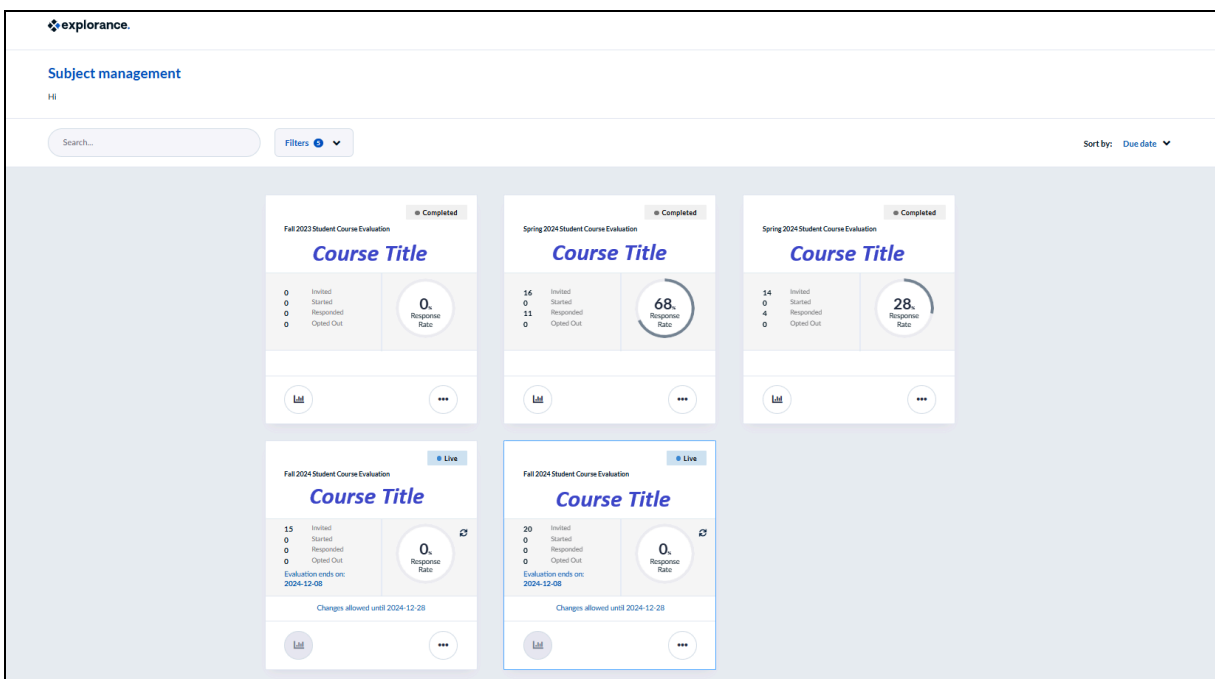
explorance.

Subject management

Hi

Search...

Filters 5

Sort by: Due date

Completed
Fall 2023 Student Course Evaluation
Course Title
0 Invited
0 Started
0 Responded
0 Opted Out
0% Response Rate

Completed
Spring 2024 Student Course Evaluation
Course Title
16 Invited
0 Started
11 Responded
0 Opted Out
68% Response Rate

Completed
Spring 2024 Student Course Evaluation
Course Title
14 Invited
0 Started
4 Responded
0 Opted Out
28% Response Rate

Live
Fall 2024 Student Course Evaluation
Course Title
15 Invited
0 Started
0 Responded
0 Opted Out
Evaluation ends on: 2024-12-08
0% Response Rate
Changes allowed until 2024-12-28

Live
Fall 2024 Student Course Evaluation
Course Title
20 Invited
0 Started
0 Responded
0 Opted Out
Evaluation ends on: 2024-12-08
0% Response Rate
Changes allowed until 2024-12-28